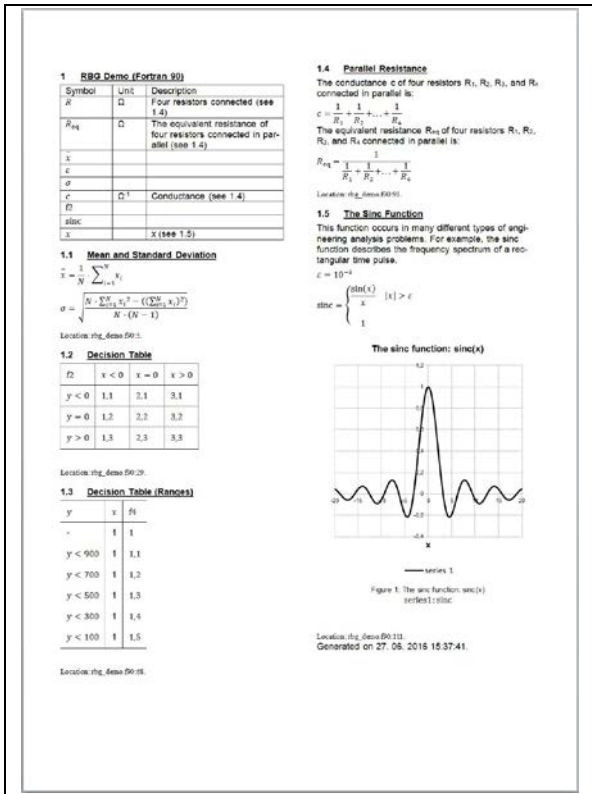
1 RBG Demo (Fortran 90)

| Symbol | Unit | Description |
|---|---|---|
| $R$ | Ω | Four resistors connected (see 1.4) |
| $R_{eq}$ | Ω | The equivalent resistance of four resistors connected in parallel (see 1.4) |
| $x$ | | |
| $\bar{x}$ | | |
| $\sigma$ | | |
| $c$ | $\Omega^{-1}$ | Conductance (see 1.4) |
| f2 | | |
| sinc | | |
| $x$ | | x (see 1.5) |

1.1 Mean and Standard Deviation

$\bar{x} = \frac{1}{N} \sum_{i=1}^{N} x_i$

$\sigma = \sqrt{\frac{N \cdot \sum_{i=1}^{N} x_i^2 - ((\sum_{i=1}^{N} x_i)^2)}{N \cdot (N-1)}}$

Location: rbg_demo.f90:3.

1.2 Decision Table

| f2 | $x<0$ | $x=0$ | $x>0$ |
|---|---|---|---|
| $y<0$ | 1,1 | 2,1 | 3,1 |
| $y=0$ | 1,2 | 2,2 | 3,2 |
| $y>0$ | 1,3 | 2,3 | 3,3 |

Location: rbg_demo.f90:29.

1.3 Decision Table (Ranges)

| $y$ | x | f4 |
|---|---|---|
| - | 1 | 1 |
| $y<900$ | 1 | 1,1 |
| $y<700$ | 1 | 1,2 |
| $y<500$ | 1 | 1,3 |
| $y<300$ | 1 | 1,4 |
| $y<100$ | 1 | 1,5 |

Location: rbg_demo.f90:48.

1.4 Parallel Resistance

The conductance c of four resistors R₁, R₂, R₃, and R₄ connected in parallel is:

$c = \frac{1}{R_1} + \frac{1}{R_2} + \ldots + \frac{1}{R_4}$

The equivalent resistance R_eq of four resistors R₁, R₂, R₃, and R₄ connected in parallel is:

$R_{eq} = \frac{1}{\frac{1}{R_1} + \frac{1}{R_2} + \ldots + \frac{1}{R_4}}$

Location: rbg_demo.f90:91.

1.5 The Sinc Function

This function occurs in many different types of engineering analysis problems. For example, the sinc function describes the frequency spectrum of a rectangular time pulse.

$\varepsilon = 10^{-6}$

$\text{sinc} = \begin{cases} \frac{\sin(x)}{x} & |x| > \varepsilon \\ 1 \end{cases}$

The sinc function: sinc(x)

1,2
1
x
series 1

Figure 1: The sinc function: sinc(x)
series1 : sinc

Location: rbg_demo.f90:111.
Generated on 27. 06. 2016 15:37:41.